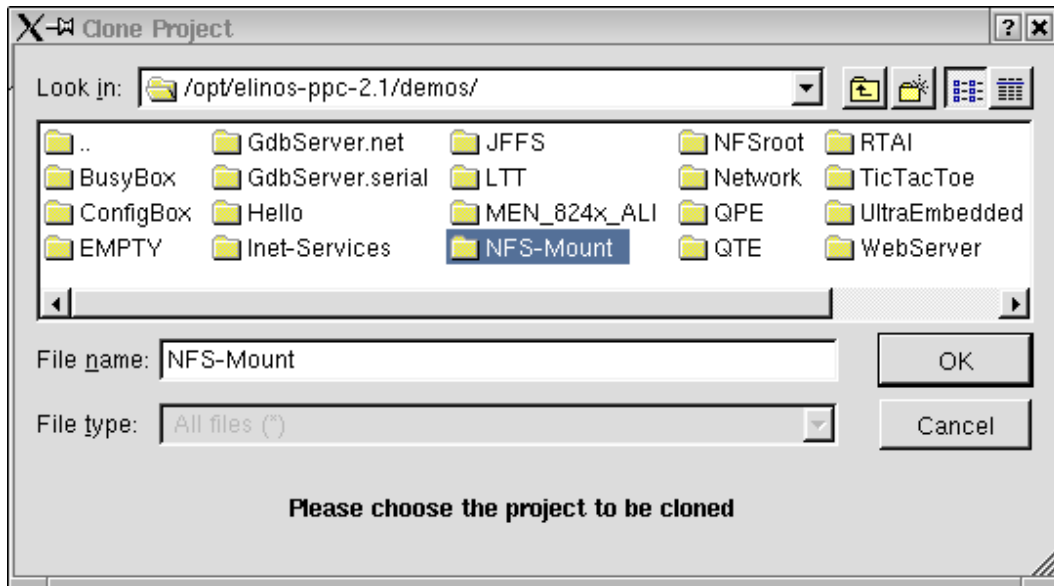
Clone Project

?
X

Look in: /opt/elinos-ppc-2.1/demos/

..
BusyBox
ConfigBox
EMPTY
GdbServer.net
GdbServer.serial
Hello
Inet-Services
JFFS
LTT
MEN_824x_ALI
NFS-Mount
NFSroot
Network
QPE
QTE
RTAI
TicTacToe
UltraEmbedded
WebServer

File name: NFS-Mount
OK

File type: All files (*)
Cancel

Please choose the project to be cloned